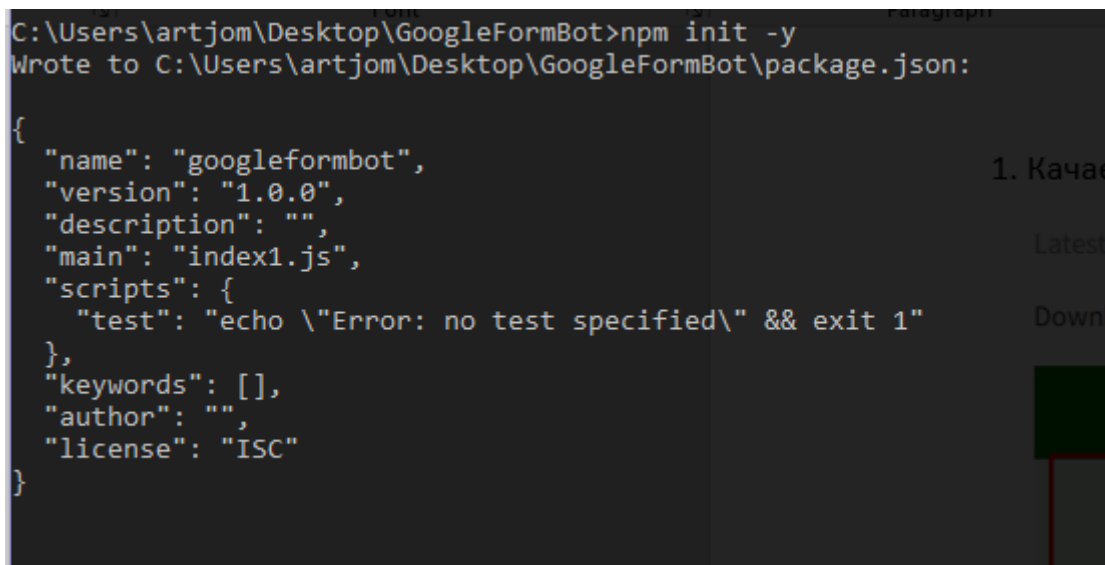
Font Paragraph

C:\Users\artjom\Desktop\GoogleFormBot>npm init -y
Wrote to C:\Users\artjom\Desktop\GoogleFormBot\package.json:

{
  "name": "googleformbot",
  "version": "1.0.0",
  "description": "",
  "main": "index1.js",
  "scripts": {
    "test": "echo \"Error: no test specified\" && exit 1"
  },
  "keywords": [],
  "author": "",
  "license": "ISC"
}

1. Качае

Latest

Down